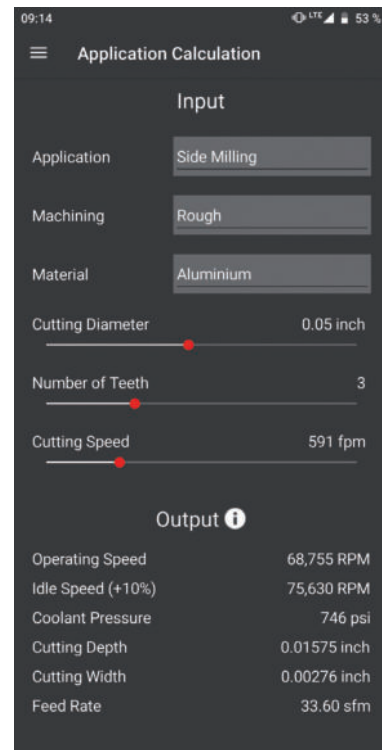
09:14

LTE 53 %

Application Calculation

Input

Application Side Milling

Machining Rough

Material Aluminium

Cutting Diameter 0.05 inch

Number of Teeth 3

Cutting Speed 591 fpm

Output

Operating Speed 68,755 RPM
Idle Speed (+10%) 75,630 RPM
Coolant Pressure 746 psi
Cutting Depth 0.01575 inch
Cutting Width 0.00276 inch
Feed Rate 33.60 sfm